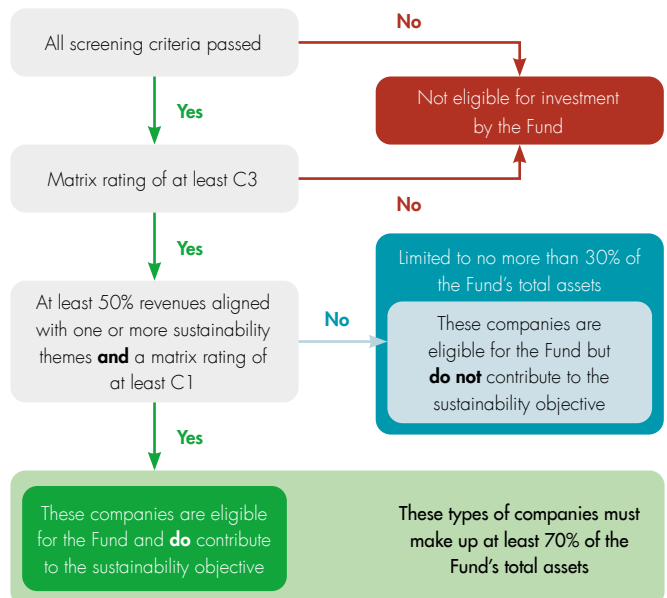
All screening criteria passed

No

Not eligible for investment by the Fund

Yes

Matrix rating of at least C3

No

Yes

At least 50% revenues aligned with one or more sustainability themes **and** a matrix rating of at least C1

No

Limited to no more than 30% of the Fund's total assets

These companies are eligible for the Fund but **do not** contribute to the sustainability objective

Yes

These companies are eligible for the Fund and **do** contribute to the sustainability objective

These types of companies must make up at least 70% of the Fund's total assets